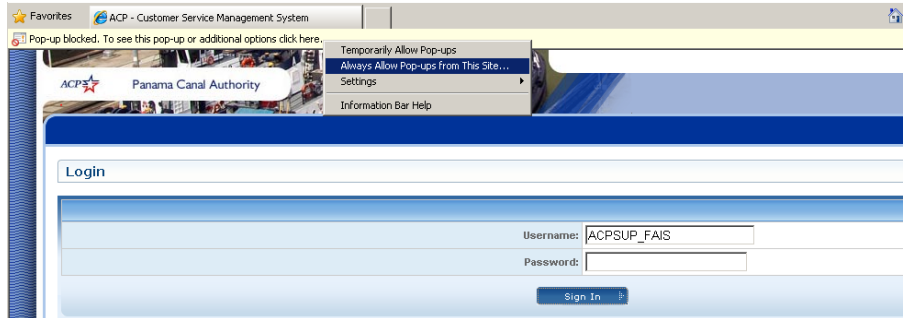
Favorites
ACP - Customer Service Management System
Pop-up blocked. To see this pop-up or additional options click here...
Temporarily Allow Pop-ups
Always Allow Pop-ups from This Site...
Settings
Information Bar Help
ACP
Panama Canal Authority
Login
Username: ACPSUP_FAIS
Password:
Sign In